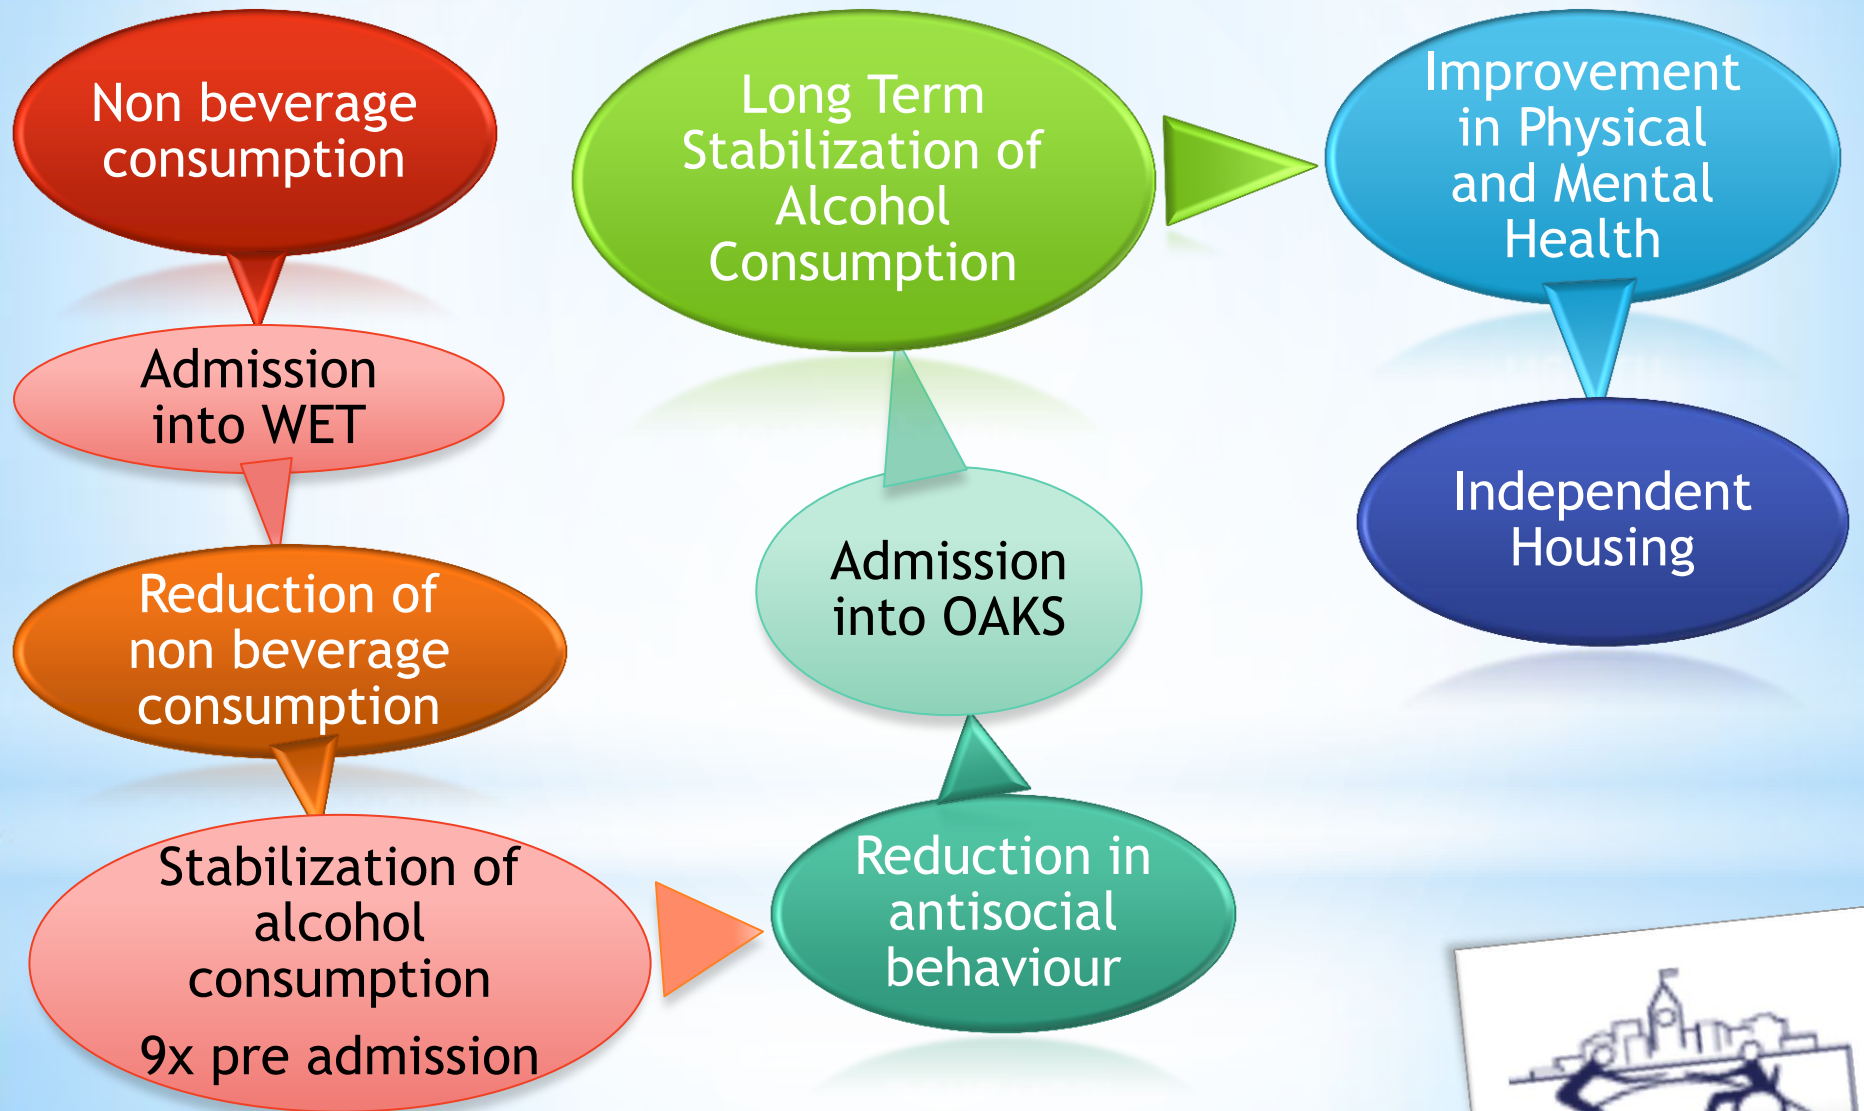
Non beverage consumption

Admission into WET

Reduction of non beverage consumption

Stabilization of alcohol consumption

9x pre admission

Reduction in antisocial behaviour

Admission into OAKS

Long Term Stabilization of Alcohol Consumption

Improvement in Physical and Mental Health

Independent Housing